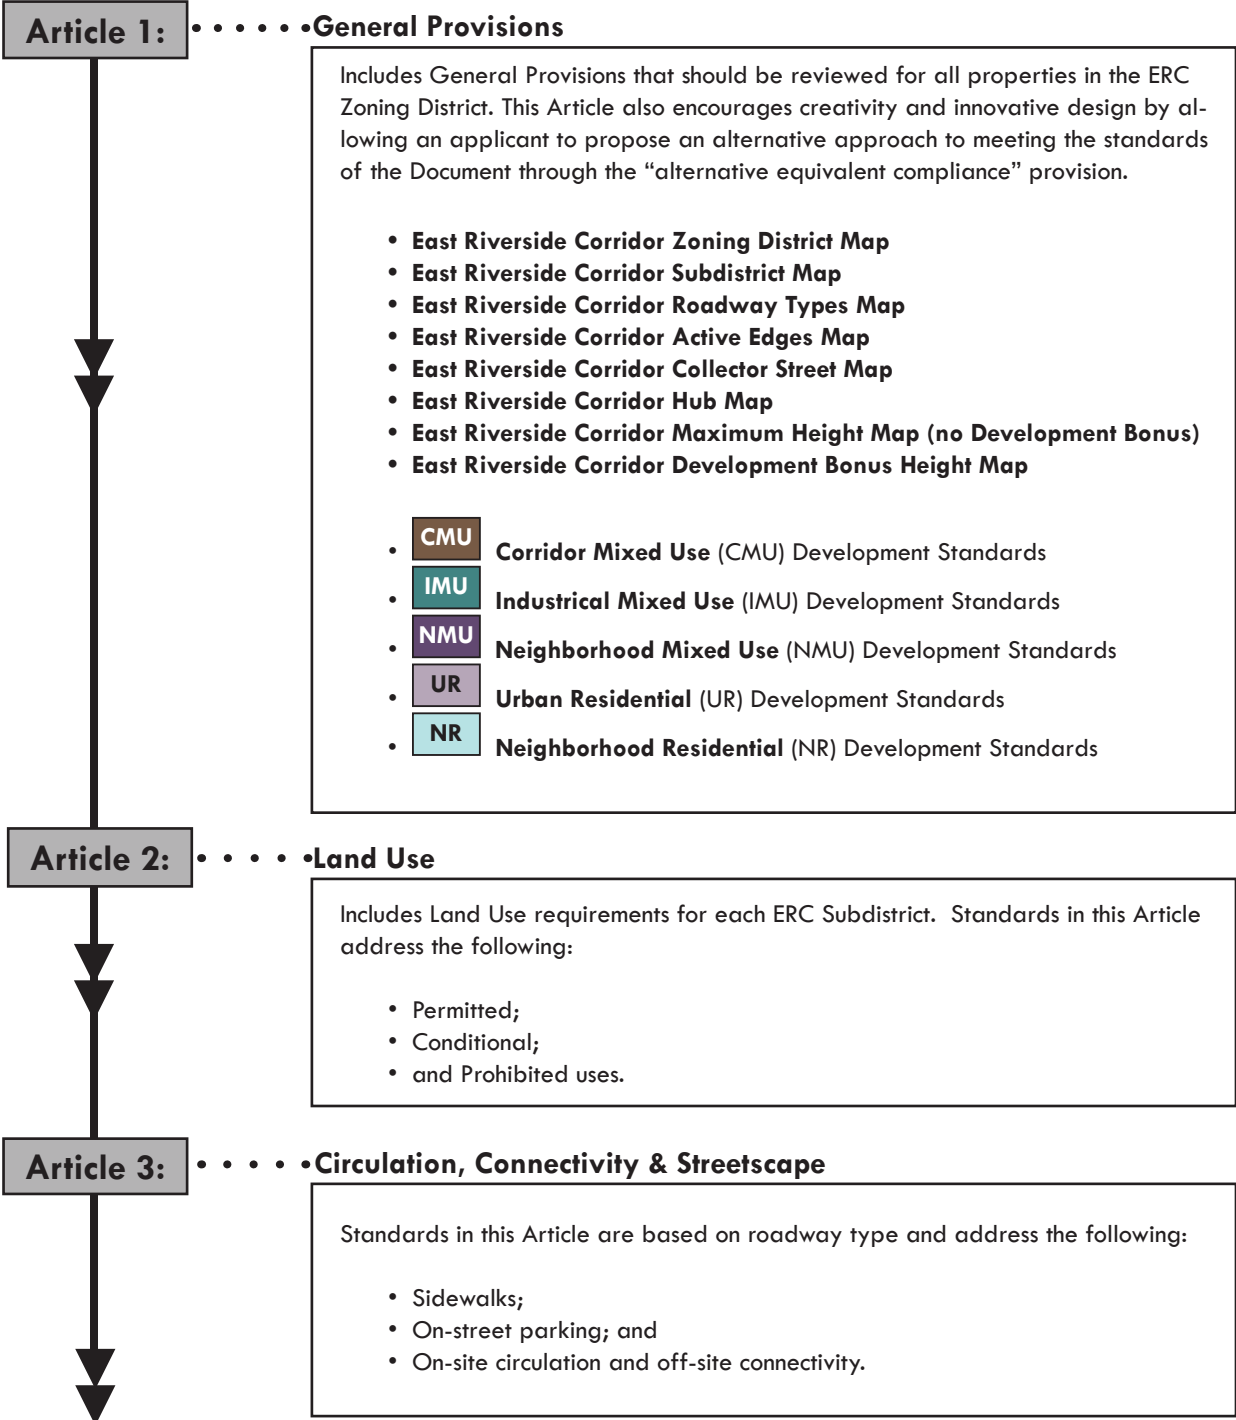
Article 1:

General Provisions

Includes General Provisions that should be reviewed for all properties in the ERC Zoning District. This Article also encourages creativity and innovative design by allowing an applicant to propose an alternative approach to meeting the standards of the Document through the "alternative equivalent compliance" provision.

- East Riverside Corridor Zoning District Map
- East Riverside Corridor Subdistrict Map
- East Riverside Corridor Roadway Types Map
- East Riverside Corridor Active Edges Map
- East Riverside Corridor Collector Street Map
- East Riverside Corridor Hub Map
- East Riverside Corridor Maximum Height Map (no Development Bonus)
- East Riverside Corridor Development Bonus Height Map

- CMU Corridor Mixed Use (CMU) Development Standards
- IMU Industrical Mixed Use (IMU) Development Standards
- NMU Neighborhood Mixed Use (NMU) Development Standards
- UR Urban Residential (UR) Development Standards
- NR Neighborhood Residential (NR) Development Standards

Article 2:

Land Use

Includes Land Use requirements for each ERC Subdistrict. Standards in this Article address the following:

- Permitted;
- Conditional;
- and Prohibited uses.

Article 3:

Circulation, Connectivity & Streetscape

Standards in this Article are based on roadway type and address the following:

- Sidewalks;
- On-street parking; and
- On-site circulation and off-site connectivity.